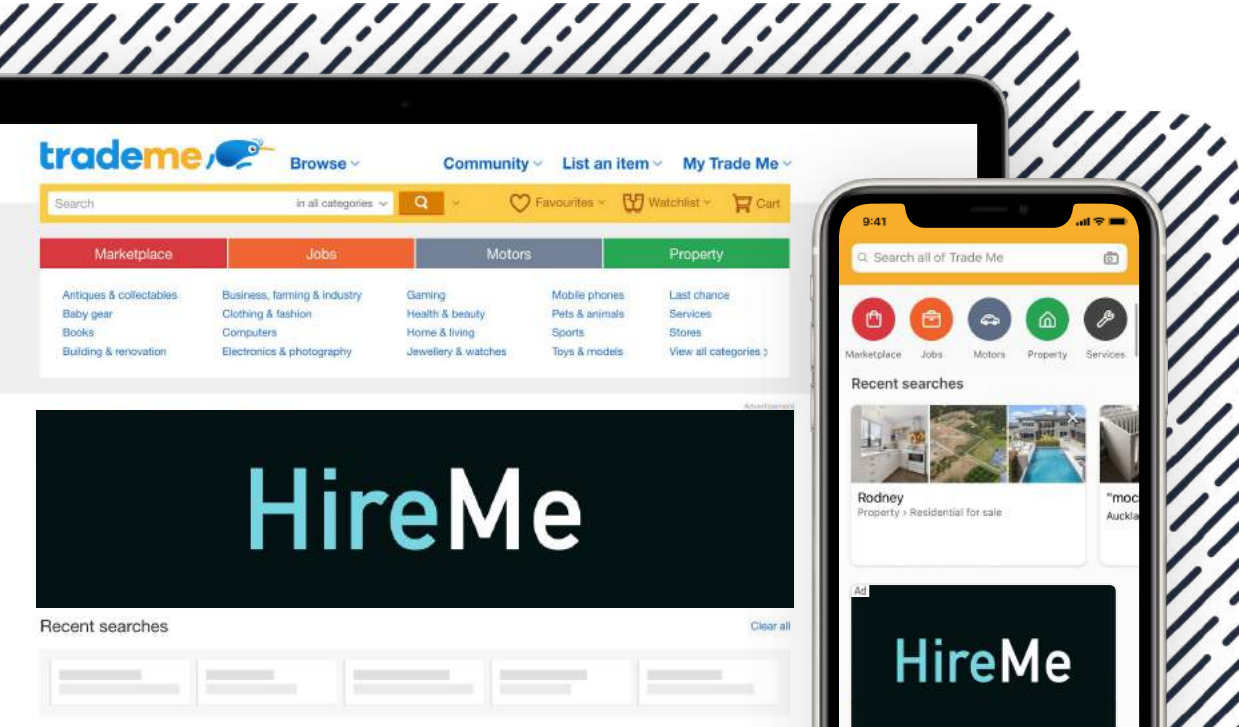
trademe Browse Community List an item My Trade Me

Search in all categories Favourites Watchlist Cart

| Marketplace | Jobs | Motors | Property |
|---|---|---|---|

Antiques & collectables
Baby gear
Books
Building & renovation

Business, farming & industry
Clothing & fashion
Computers
Electronics & photography

Gaming
Health & beauty
Home & living
Jewellery & watches

Mobile phones
Pets & animals
Sports
Toys & models

Last chance
Services
Stores
View all categories ›

Advertisement

HireMe

Recent searches Clear all

9:41

Search all of Trade Me

Marketplace Jobs Motors Property Services

Recent searches

Rodney
Property › Residential for sale

"moc
Auckla

Ad

HireMe